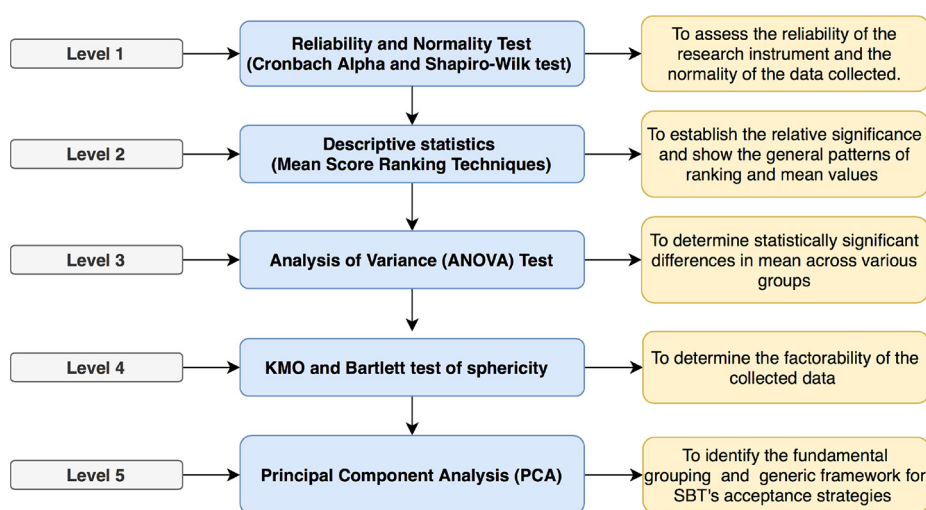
Level 1

Reliability and Normality Test (Cronbach Alpha and Shapiro-Wilk test)

To assess the reliability of the research instrument and the normality of the data collected.

Level 2

Descriptive statistics (Mean Score Ranking Techniques)

To establish the relative significance and show the general patterns of ranking and mean values

Level 3

Analysis of Variance (ANOVA) Test

To determine statistically significant differences in mean across various groups

Level 4

KMO and Bartlett test of sphericity

To determine the factorability of the collected data

Level 5

Principal Component Analysis (PCA)

To identify the fundamental grouping and generic framework for SBT's acceptance strategies